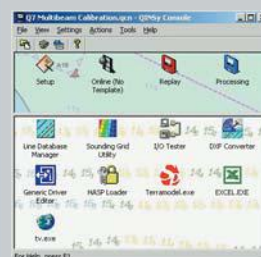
Q7 Multibeam Calibration.qcn - QPS/Sy Console

File View Settings Actions Tools Help

Setup

Online (No Template)

Replay

Processing

Line Database Manager

Sounding Grid Utility

I/O Tester

DXF Converter

Generic Driver Editor

HASP Loader

Terramodel.exe

EXCEL.EXE

tv.exe

For Help, press F1